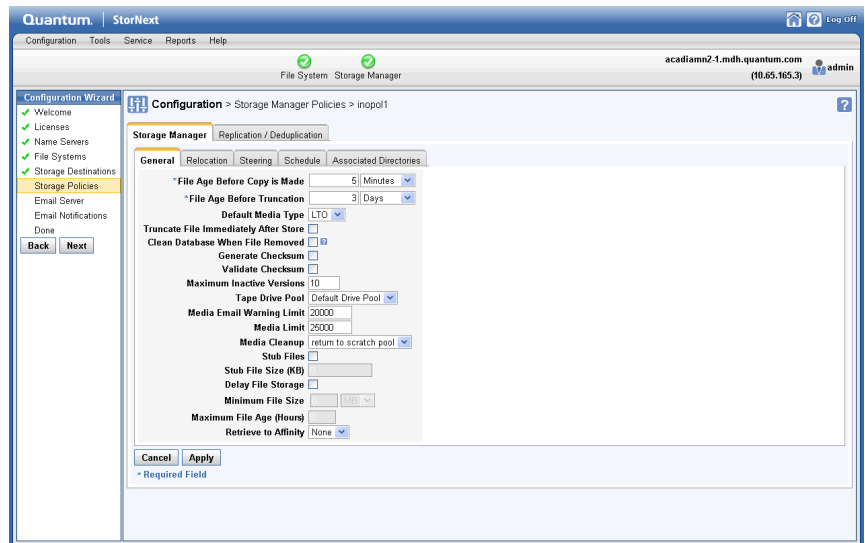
Quantum. | StorNext

Log Off

Configuration Tools Service Reports Help

File System Storage Manager

acadiamn2-1.mdh.quantum.com
(10.65.165.3)

admin

Configuration Wizard
Welcome
Licenses
Name Servers
File Systems
Storage Destinations
Storage Policies
Email Server
Email Notifications
Done

Back Next

Configuration > Storage Manager Policies > inopol1

Storage Manager | Replication / Deduplication

General | Relocation | Steering | Schedule | Associated Directories

*File Age Before Copy is Made 5 Minutes
*File Age Before Truncation 3 Days
Default Media Type LTO
Truncate File Immediately After Store
Clean Database When File Removed
Generate Checksum
Validate Checksum
Maximum Inactive Versions 10
Tape Drive Pool Default Drive Pool
Media Email Warning Limit 20000
Media Limit 25000
Media Cleanup return to scratch pool
Stub Files
Stub File Size (KB) 0
Delay File Storage
Minimum File Size 0 MB
Maximum File Age (Hours) 0
Retrieve to Affinity None

Cancel Apply

* Required Field